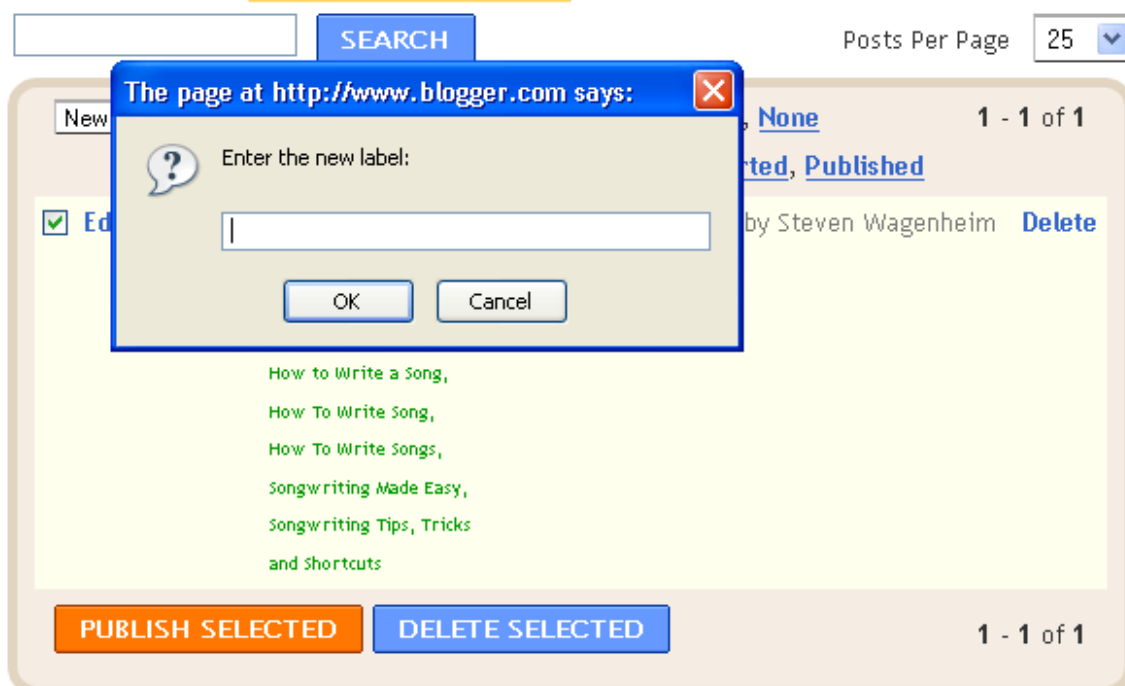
SEARCH

Posts Per Page 25

The page at http://www.blogger.com says:

Enter the new label:

OK Cancel

New

, None

1 - 1 of 1

rted, Published

Ed

by Steven Wagenheim Delete

How to Write a Song,
How To Write Song,
How To Write Songs,
Songwriting Made Easy,
Songwriting Tips, Tricks and Shortcuts

PUBLISH SELECTED DELETE SELECTED

1 - 1 of 1